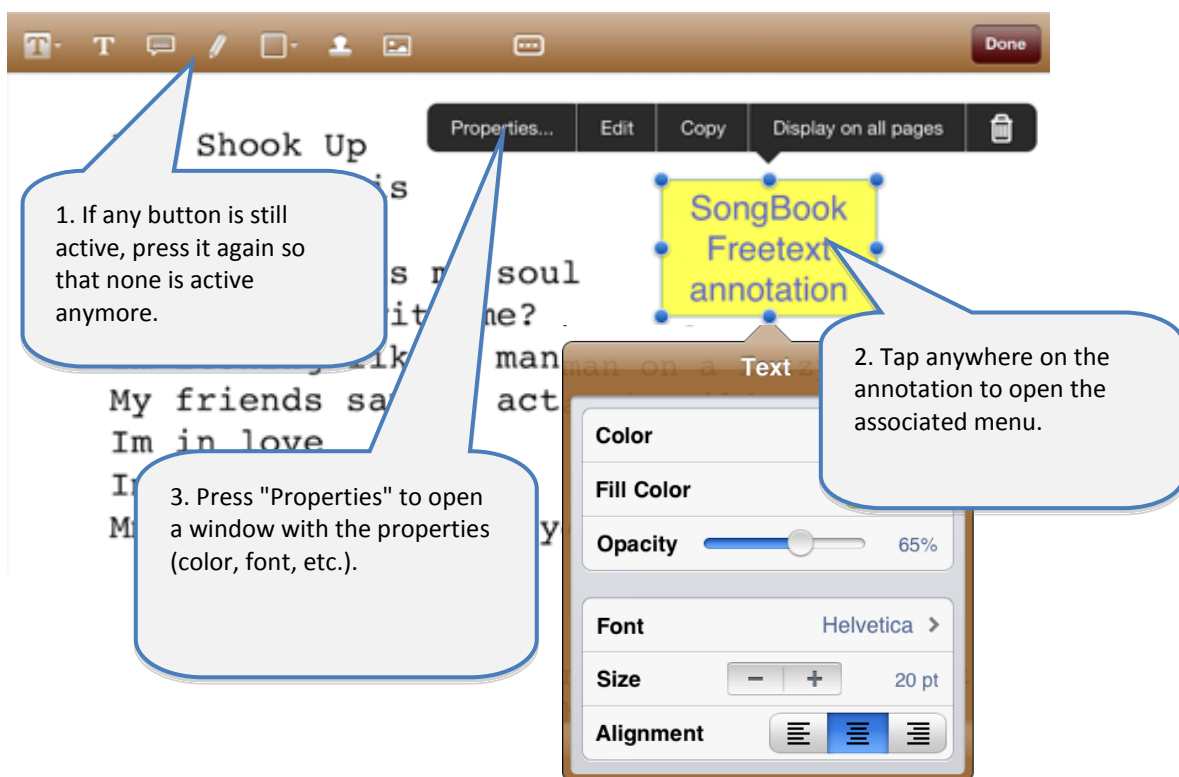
Done

Properties... | Edit | Copy | Display on all pages

Shook Up
is
s my soul
it me?
lik man man on a
My friends sa act
Im in love
I
M y

SongBook Freetext annotation

1. If any button is still active, press it again so that none is active anymore.

2. Tap anywhere on the annotation to open the associated menu.

3. Press "Properties" to open a window with the properties (color, font, etc.).

Text

Color

Fill Color

Opacity 65%

Font Helvetica

Size − + 20 pt

Alignment